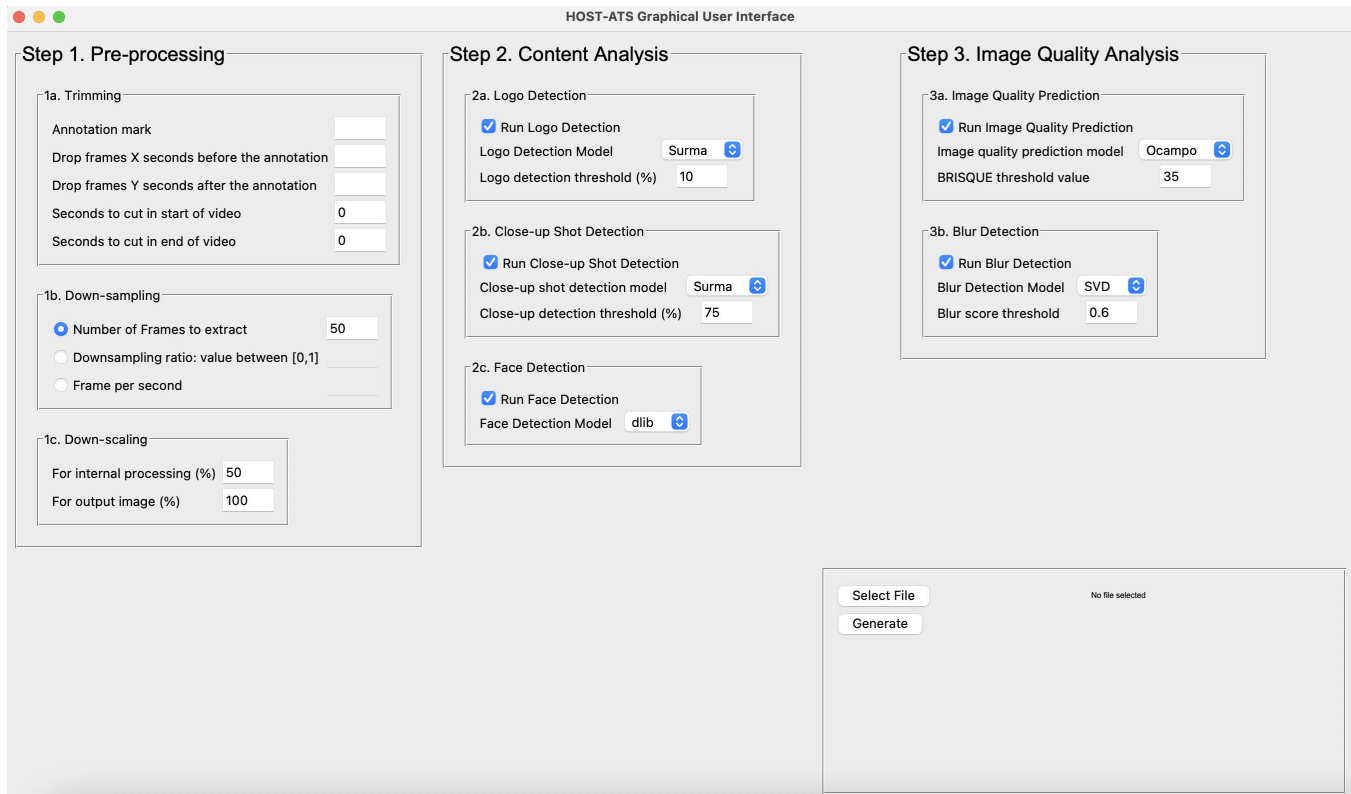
HOST-ATS Graphical User Interface

Step 1. Pre-processing

1a. Trimming
Annotation mark
Drop frames X seconds before the annotation
Drop frames Y seconds after the annotation
Seconds to cut in start of video 0
Seconds to cut in end of video 0

1b. Down-sampling
Number of Frames to extract 50
Downsampling ratio: value between [0,1]
Frame per second

1c. Down-scaling
For internal processing (%) 50
For output image (%) 100

Step 2. Content Analysis

2a. Logo Detection
Run Logo Detection
Logo Detection Model Surma
Logo detection threshold (%) 10

2b. Close-up Shot Detection
Run Close-up Shot Detection
Close-up shot detection model Surma
Close-up detection threshold (%) 75

2c. Face Detection
Run Face Detection
Face Detection Model dlib

Step 3. Image Quality Analysis

3a. Image Quality Prediction
Run Image Quality Prediction
Image quality prediction model Ocampo
BRISQUE threshold value 35

3b. Blur Detection
Run Blur Detection
Blur Detection Model SVD
Blur score threshold 0.6

Select File
No file selected
Generate